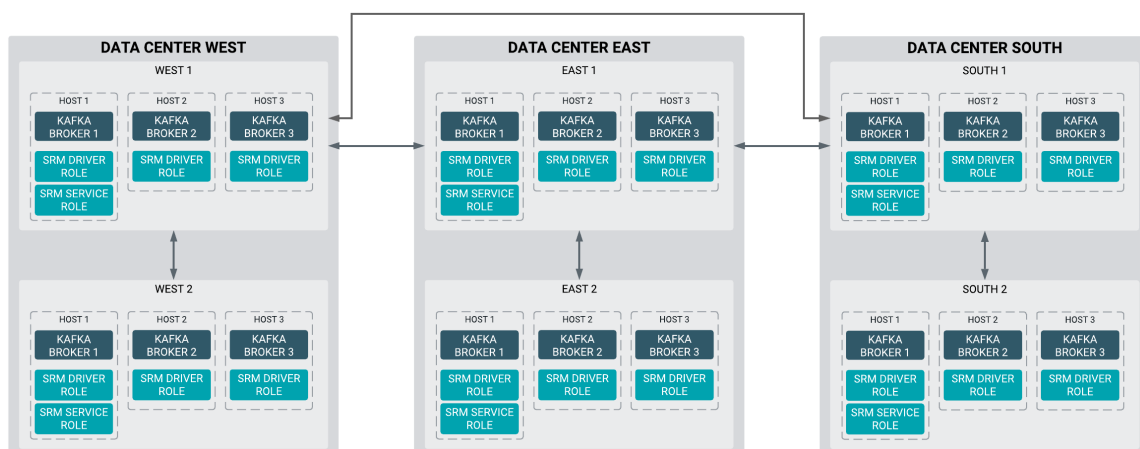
DATA CENTER WEST

WEST 1

HOST 1
KAFKA BROKER 1
SRM DRIVER ROLE
SRM SERVICE ROLE

HOST 2
KAFKA BROKER 2
SRM DRIVER ROLE

HOST 3
KAFKA BROKER 3
SRM DRIVER ROLE

WEST 2

HOST 1
KAFKA BROKER 1
SRM DRIVER ROLE
SRM SERVICE ROLE

HOST 2
KAFKA BROKER 2
SRM DRIVER ROLE

HOST 3
KAFKA BROKER 3
SRM DRIVER ROLE

DATA CENTER EAST

EAST 1

HOST 1
KAFKA BROKER 1
SRM DRIVER ROLE
SRM SERVICE ROLE

HOST 2
KAFKA BROKER 2
SRM DRIVER ROLE

HOST 3
KAFKA BROKER 3
SRM DRIVER ROLE

EAST 2

HOST 1
KAFKA BROKER 1
SRM DRIVER ROLE
SRM SERVICE ROLE

HOST 2
KAFKA BROKER 2
SRM DRIVER ROLE

HOST 3
KAFKA BROKER 3
SRM DRIVER ROLE

DATA CENTER SOUTH

SOUTH 1

HOST 1
KAFKA BROKER 1
SRM DRIVER ROLE
SRM SERVICE ROLE

HOST 2
KAFKA BROKER 2
SRM DRIVER ROLE

HOST 3
KAFKA BROKER 3
SRM DRIVER ROLE

SOUTH 2

HOST 1
KAFKA BROKER 1
SRM DRIVER ROLE
SRM SERVICE ROLE

HOST 2
KAFKA BROKER 2
SRM DRIVER ROLE

HOST 3
KAFKA BROKER 3
SRM DRIVER ROLE